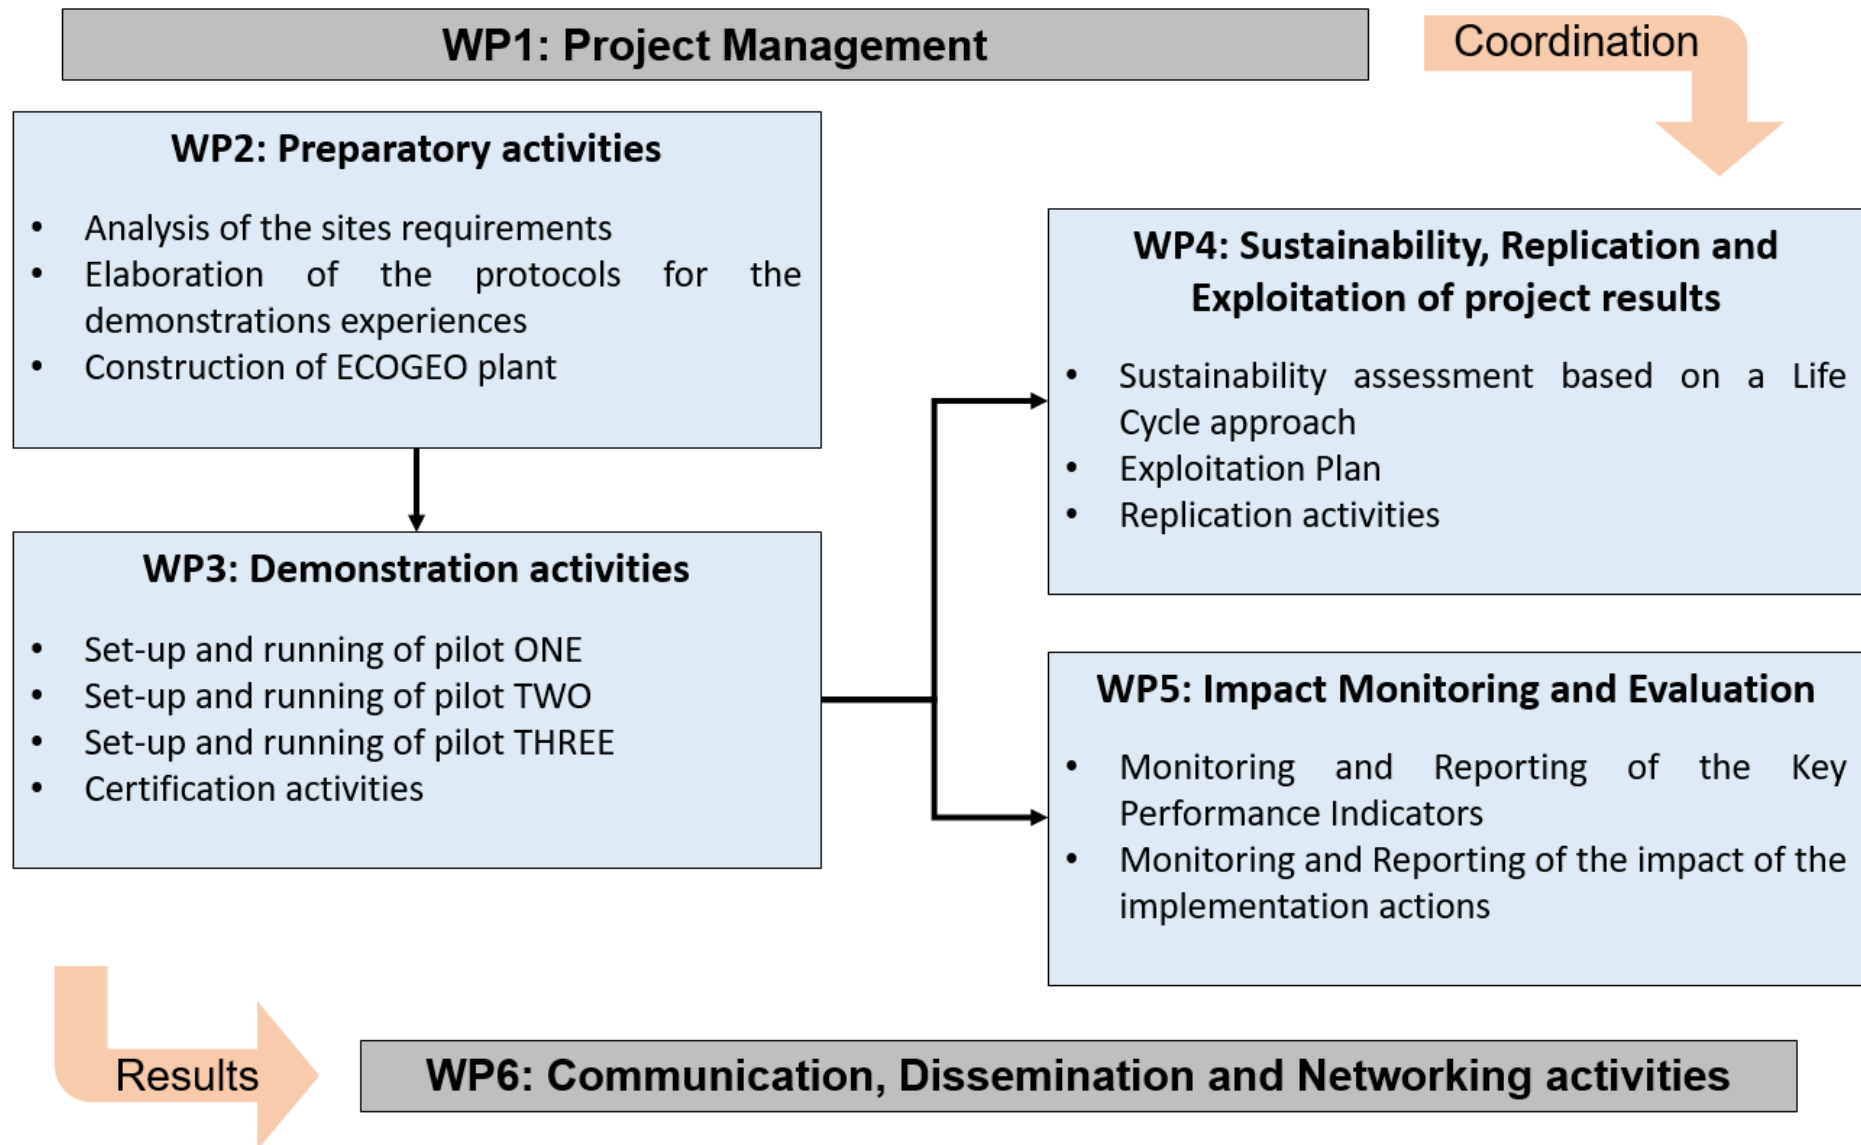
WP1: Project Management

Coordination

WP2: Preparatory activities

- Analysis of the sites requirements
- Elaboration of the protocols for the demonstrations experiences
- Construction of ECOGEO plant

WP3: Demonstration activities

- Set-up and running of pilot ONE
- Set-up and running of pilot TWO
- Set-up and running of pilot THREE
- Certification activities

WP4: Sustainability, Replication and Exploitation of project results

- Sustainability assessment based on a Life Cycle approach
- Exploitation Plan
- Replication activities

WP5: Impact Monitoring and Evaluation

- Monitoring and Reporting of the Key Performance Indicators
- Monitoring and Reporting of the impact of the implementation actions

Results

WP6: Communication, Dissemination and Networking activities